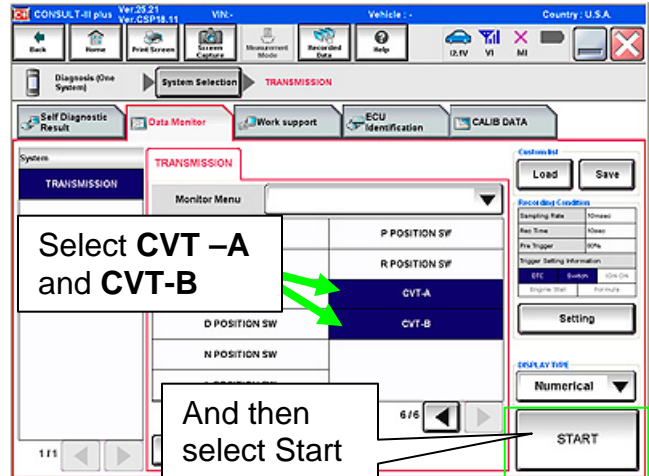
CONSULT-III plus Ver.25.21 Ver.CSP18.11 VIN:- Vehicle : - Country : U.S.A.

Back Home Print Screen Screen Capture Measurement Mode Recorded Data Help 12.1V VI MI

Diagnosis (One System) System Selection TRANSMISSION

Self Diagnostic Result Data Monitor Work support ECU Identification CALIB DATA

System
TRANSMISSION

TRANSMISSION

Monitor Menu

Select **CVT –A** and **CVT-B**

P POSITION SW
R POSITION SW
CVT-A
CVT-B
D POSITION SW
N POSITION SW
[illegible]

6/6

1/1

And then select Start

Custom list
Load Save

Recording Condition
Sampling Rate 10msec
Rec Time 10sec
Pre Trigger 80%
Trigger Setting Information
DTC Switch IGN ON
Engine Stall Formula

Setting

DISPLAY TYPE
Numerical

START